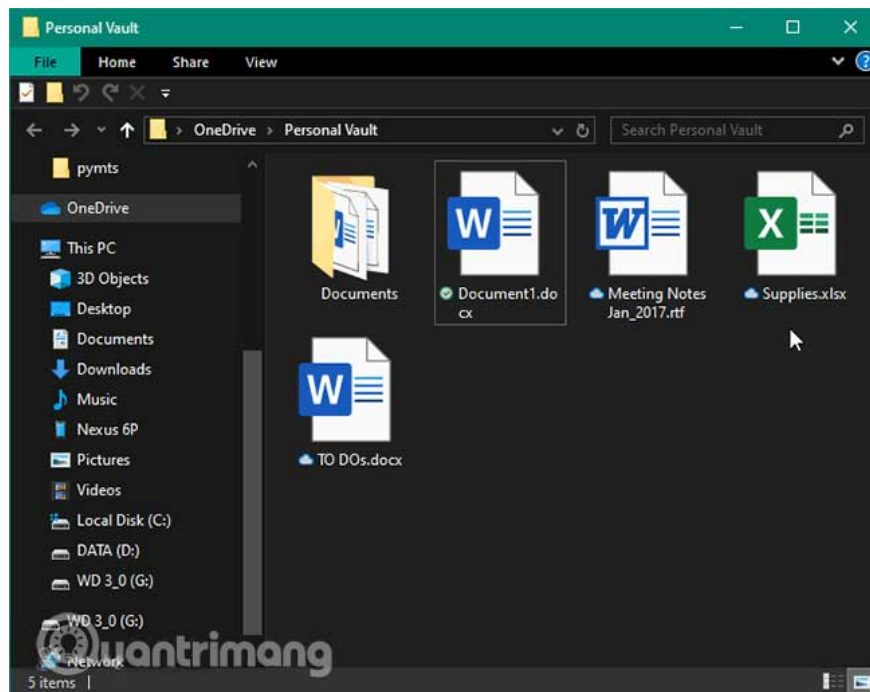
Personal Vault

File Home Share View

OneDrive > Personal Vault

Search Personal Vault

pymts
OneDrive
This PC
3D Objects
Desktop
Documents
Downloads
Music
Nexus 6P
Pictures
Videos
Local Disk (C:)
DATA (D:)
WD 3_0 (G:)
WD 3_0 (G:)
Network

Documents
Document1.docx
Meeting Notes Jan_2017.rtf
Supplies.xlsx
TO DOs.docx

5 items

Quantrimang